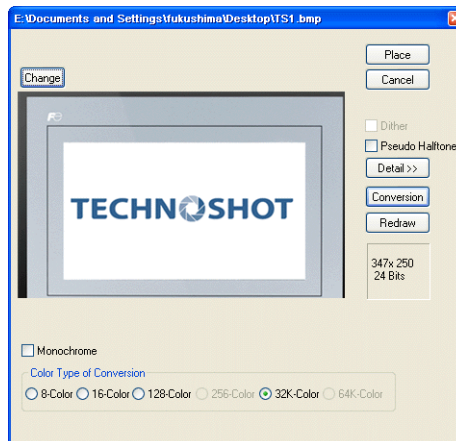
E:\Documents and Settings\fukushima\Desktop\TS1.bmp

Place

Cancel

Change

TECHNOSHOT

Dither

Pseudo Halftone

Detail >>

Conversion

Redraw

347x 250
24 Bits

Monochrome

Color Type of Conversion

8-Color 16-Color 128-Color 256-Color 32K-Color 64K-Color